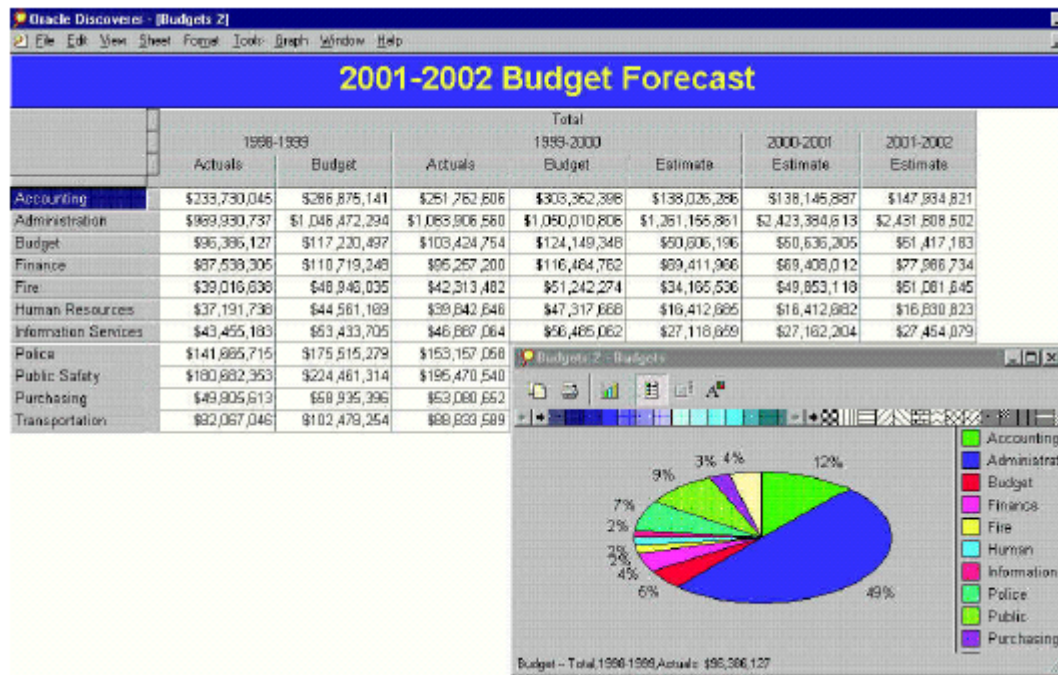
Oracle Discoverer - [Budgets 2]

File Edit View Sheet Format Tools Graph Window Help

2001-2002 Budget Forecast

| | Total | | | | | | |
|---|---|---|---|---|---|---|---|
| | 1998-1999 | | 1999-2000 | | | 2000-2001 | 2001-2002 |
| | Actuals | Budget | Actuals | Budget | Estimate | Estimate | Estimate |
| Accounting | $233,730,045 | $286,875,141 | $251,762,606 | $303,362,398 | $138,026,286 | $138,145,887 | $147,934,821 |
| Administration | $969,930,737 | $1,046,472,294 | $1,083,906,560 | $1,050,010,806 | $1,261,156,861 | $2,423,384,613 | $2,431,808,502 |
| Budget | $96,386,127 | $117,220,497 | $103,424,754 | $124,149,348 | $50,606,196 | $50,636,205 | $51,417,183 |
| Finance | $87,538,305 | $110,719,248 | $95,257,200 | $116,484,762 | $69,411,966 | $69,408,012 | $77,986,734 |
| Fire | $39,016,838 | $48,946,035 | $42,313,482 | $51,242,274 | $34,165,536 | $49,853,118 | $51,081,645 |
| Human Resources | $37,191,738 | $44,561,169 | $39,842,646 | $47,317,668 | $16,412,685 | $16,412,682 | $16,830,823 |
| Information Services | $43,455,183 | $53,433,705 | $46,867,064 | $56,465,062 | $27,118,659 | $27,162,204 | $27,454,079 |
| Police | $141,665,715 | $175,515,279 | $153,157,058 | | | | |
| Public Safety | $180,682,353 | $224,461,314 | $195,470,540 | | | | |
| Purchasing | $49,805,613 | $58,935,396 | $53,080,652 | | | | |
| Transportation | $82,067,046 | $102,478,254 | $88,833,589 | | | | |

Budgets 2 - Budgets

3% 4% 12% 9% 7% 2% 2% 2% 4% 6% 49%

Accounting
Administrat
Budget
Finance
Fire
Human
Information
Police
Public
Purchasing

Budget - Total,1998-1999,Actuals: $96,386,127